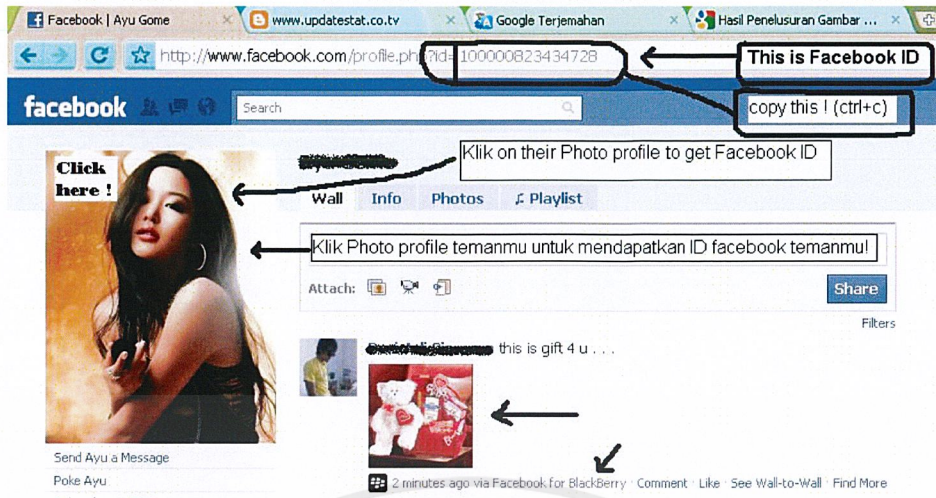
Facebook | Ayu Gome
www.updatestat.co.tv
Google Terjemahan
Hasil Penelusuran Gambar ...

http://www.facebook.com/profile.php?id=100000823434728

This is Facebook ID

copy this ! (ctrl+c)

facebook
Search

Click here !

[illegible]

Klik on their Photo profile to get Facebook ID

Wall Info Photos Playlist

Klik Photo profile temanmu untuk mendapatkan ID facebook temanmu!

Attach:

Share

Filters

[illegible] this is gift 4 u . . .

2 minutes ago via Facebook for BlackBerry · Comment · Like · See Wall-to-Wall · Find More

Send Ayu a Message

Poke Ayu